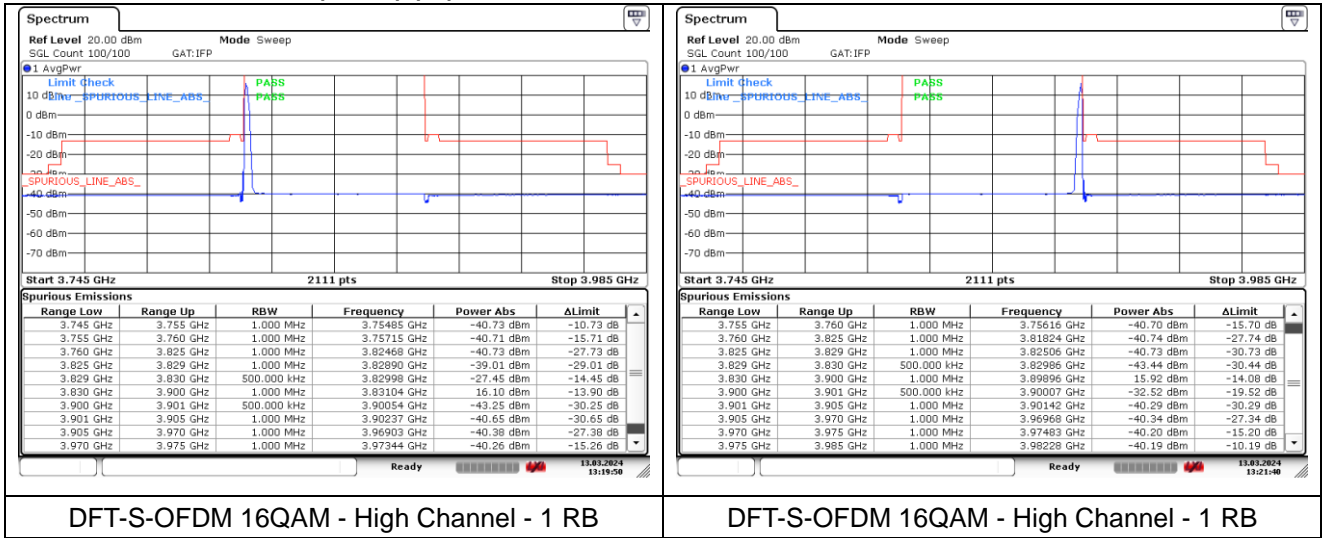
Spectrum

Ref Level 20.00 dBm Mode Sweep
SGL Count 100/100 GAT:IFP

1 AvgPwr

Limit Check PASS
Line _SPURIOUS_LINE_ABS_ PASS

10 dBm
0 dBm
-10 dBm
-20 dBm
_SPURIOUS_LINE_ABS_
-40 dBm
-50 dBm
-60 dBm
-70 dBm

Start 3.745 GHz 2111 pts Stop 3.985 GHz

Spurious Emissions

| Range Low | Range Up | RBW | Frequency | Power Abs | ΔLimit |
|---|---|---|---|---|---|
| 3.745 GHz | 3.755 GHz | 1.000 MHz | 3.75485 GHz | -40.73 dBm | -10.73 dB |
| 3.755 GHz | 3.760 GHz | 1.000 MHz | 3.75715 GHz | -40.71 dBm | -15.71 dB |
| 3.760 GHz | 3.825 GHz | 1.000 MHz | 3.82468 GHz | -40.73 dBm | -27.73 dB |
| 3.825 GHz | 3.829 GHz | 1.000 MHz | 3.82890 GHz | -39.01 dBm | -29.01 dB |
| 3.829 GHz | 3.830 GHz | 500.000 kHz | 3.82998 GHz | -27.45 dBm | -14.45 dB |
| 3.830 GHz | 3.900 GHz | 1.000 MHz | 3.83104 GHz | 16.10 dBm | -13.90 dB |
| 3.900 GHz | 3.901 GHz | 500.000 kHz | 3.90054 GHz | -43.25 dBm | -30.25 dB |
| 3.901 GHz | 3.905 GHz | 1.000 MHz | 3.90237 GHz | -40.65 dBm | -30.65 dB |
| 3.905 GHz | 3.970 GHz | 1.000 MHz | 3.96903 GHz | -40.38 dBm | -27.38 dB |
| 3.970 GHz | 3.975 GHz | 1.000 MHz | 3.97344 GHz | -40.26 dBm | -15.26 dB |

Ready 13.03.2024 13:19:50

Spectrum

Ref Level 20.00 dBm Mode Sweep
SGL Count 100/100 GAT:IFP

1 AvgPwr

Limit Check PASS
Line _SPURIOUS_LINE_ABS_ PASS

10 dBm
0 dBm
-10 dBm
-20 dBm
_SPURIOUS_LINE_ABS_
-40 dBm
-50 dBm
-60 dBm
-70 dBm

Start 3.745 GHz 2111 pts Stop 3.985 GHz

Spurious Emissions

| Range Low | Range Up | RBW | Frequency | Power Abs | ΔLimit |
|---|---|---|---|---|---|
| 3.755 GHz | 3.760 GHz | 1.000 MHz | 3.75616 GHz | -40.70 dBm | -15.70 dB |
| 3.760 GHz | 3.825 GHz | 1.000 MHz | 3.81824 GHz | -40.74 dBm | -27.74 dB |
| 3.825 GHz | 3.829 GHz | 1.000 MHz | 3.82506 GHz | -40.73 dBm | -30.73 dB |
| 3.829 GHz | 3.830 GHz | 500.000 kHz | 3.82986 GHz | -43.44 dBm | -30.44 dB |
| 3.830 GHz | 3.900 GHz | 1.000 MHz | 3.89896 GHz | 15.92 dBm | -14.08 dB |
| 3.900 GHz | 3.901 GHz | 500.000 kHz | 3.90007 GHz | -32.52 dBm | -19.52 dB |
| 3.901 GHz | 3.905 GHz | 1.000 MHz | 3.90142 GHz | -40.29 dBm | -30.29 dB |
| 3.905 GHz | 3.970 GHz | 1.000 MHz | 3.96968 GHz | -40.34 dBm | -27.34 dB |
| 3.970 GHz | 3.975 GHz | 1.000 MHz | 3.97483 GHz | -40.20 dBm | -15.20 dB |
| 3.975 GHz | 3.985 GHz | 1.000 MHz | 3.98228 GHz | -40.19 dBm | -10.19 dB |

Ready 13.03.2024 13:21:40

DFT-S-OFDM 16QAM - High Channel - 1 RB

DFT-S-OFDM 16QAM - High Channel - 1 RB